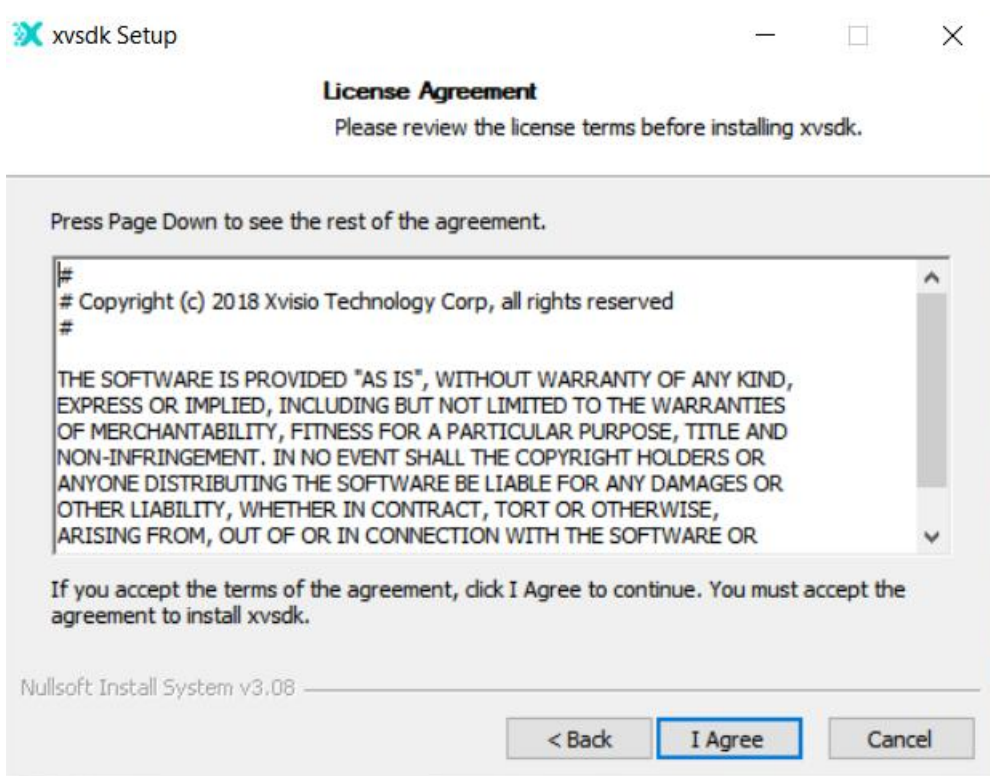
xvsdk Setup

License Agreement
Please review the license terms before installing xvsdk.

Press Page Down to see the rest of the agreement.

#
# Copyright (c) 2018 Xvisio Technology Corp, all rights reserved
#

THE SOFTWARE IS PROVIDED "AS IS", WITHOUT WARRANTY OF ANY KIND, EXPRESS OR IMPLIED, INCLUDING BUT NOT LIMITED TO THE WARRANTIES OF MERCHANTABILITY, FITNESS FOR A PARTICULAR PURPOSE, TITLE AND NON-INFRINGEMENT. IN NO EVENT SHALL THE COPYRIGHT HOLDERS OR ANYONE DISTRIBUTING THE SOFTWARE BE LIABLE FOR ANY DAMAGES OR OTHER LIABILITY, WHETHER IN CONTRACT, TORT OR OTHERWISE, ARISING FROM, OUT OF OR IN CONNECTION WITH THE SOFTWARE OR

If you accept the terms of the agreement, click I Agree to continue. You must accept the agreement to install xvsdk.

Nullsoft Install System v3.08

< Back
I Agree
Cancel